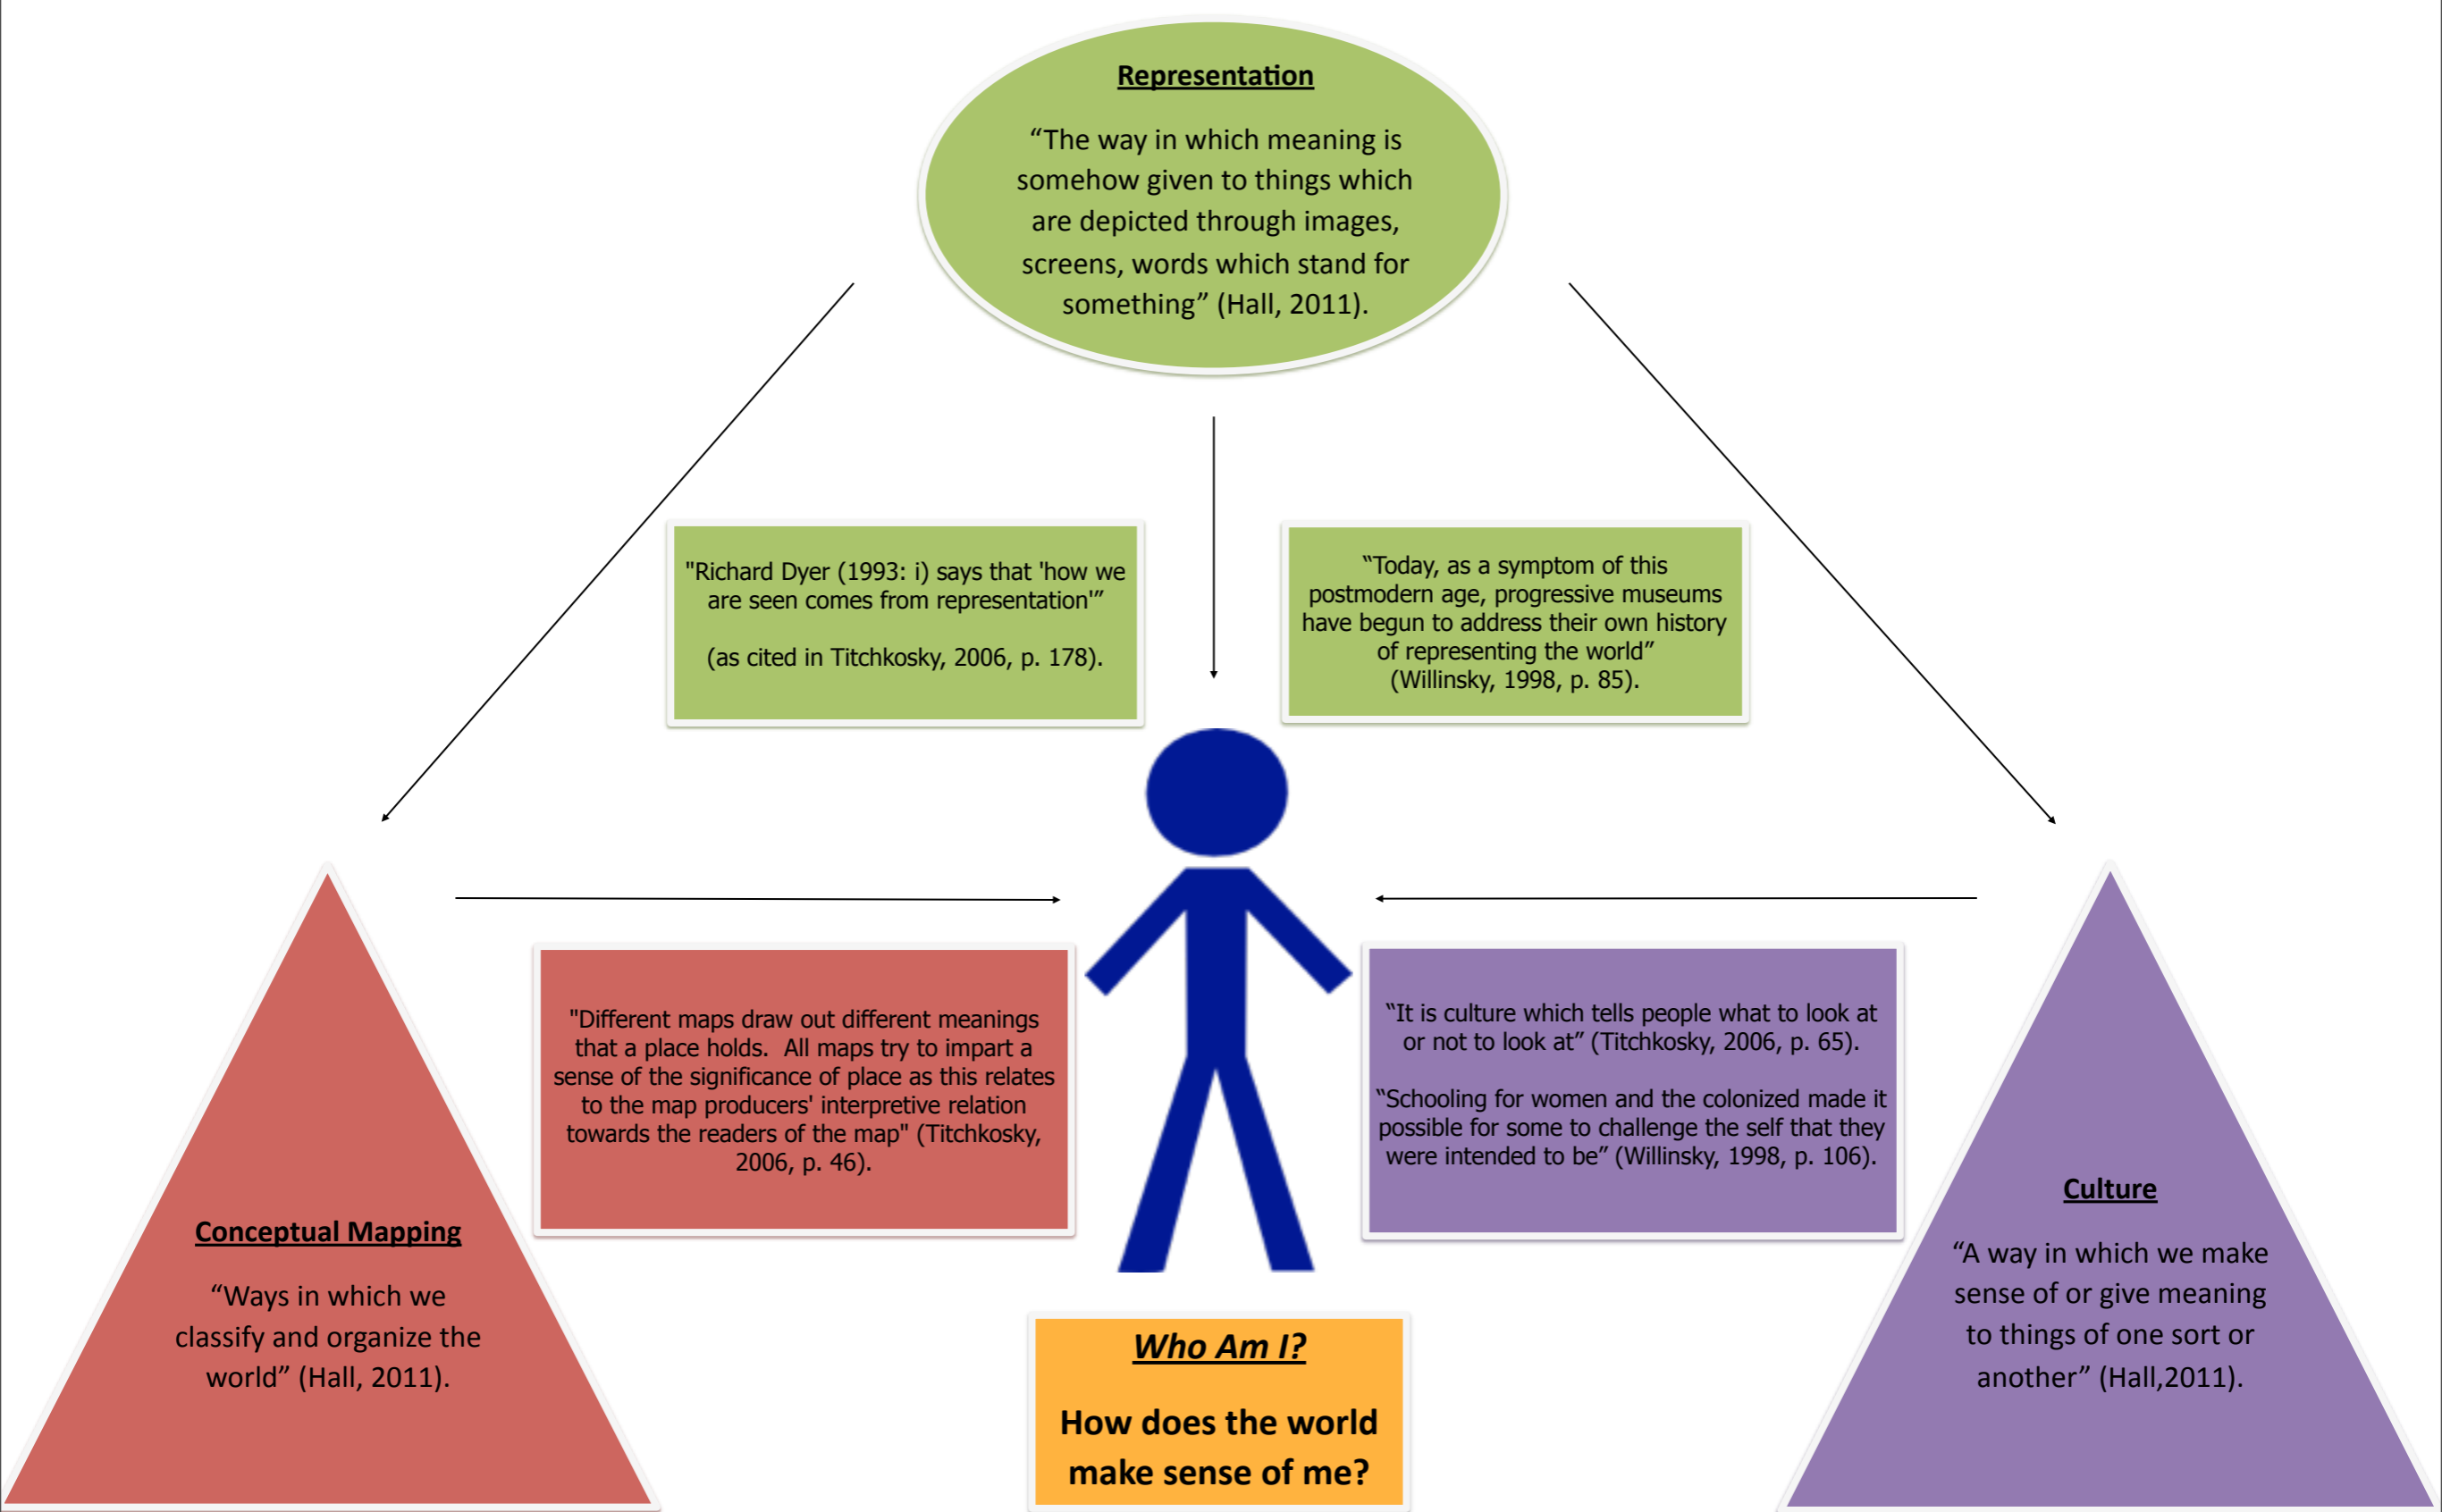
Representation

“The way in which meaning is somehow given to things which are depicted through images, screens, words which stand for something” (Hall, 2011).

"Richard Dyer (1993: i) says that 'how we are seen comes from representation'”

(as cited in Titchkosky, 2006, p. 178).

“Today, as a symptom of this postmodern age, progressive museums have begun to address their own history of representing the world” (Willinsky, 1998, p. 85).

"Different maps draw out different meanings that a place holds. All maps try to impart a sense of the significance of place as this relates to the map producers' interpretive relation towards the readers of the map" (Titchkosky, 2006, p. 46).

“It is culture which tells people what to look at or not to look at” (Titchkosky, 2006, p. 65).

“Schooling for women and the colonized made it possible for some to challenge the self that they were intended to be” (Willinsky, 1998, p. 106).

Conceptual Mapping

“Ways in which we classify and organize the world” (Hall, 2011).

Who Am I?

How does the world make sense of me?

Culture

“A way in which we make sense of or give meaning to things of one sort or another” (Hall,2011).